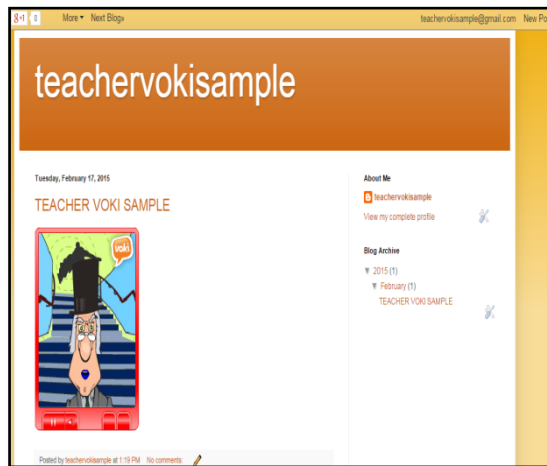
g+1 0 More ▾ Next Blog»

teachervokisample@gmail.com New Po

teachervokisample

Tuesday, February 17, 2015

TEACHER VOKI SAMPLE

voki

Posted by teachervokisample at 1:19 PM No comments:

About Me

teachervokisample

View my complete profile

Blog Archive

▼ 2015 (1)

▼ February (1)

TEACHER VOKI SAMPLE